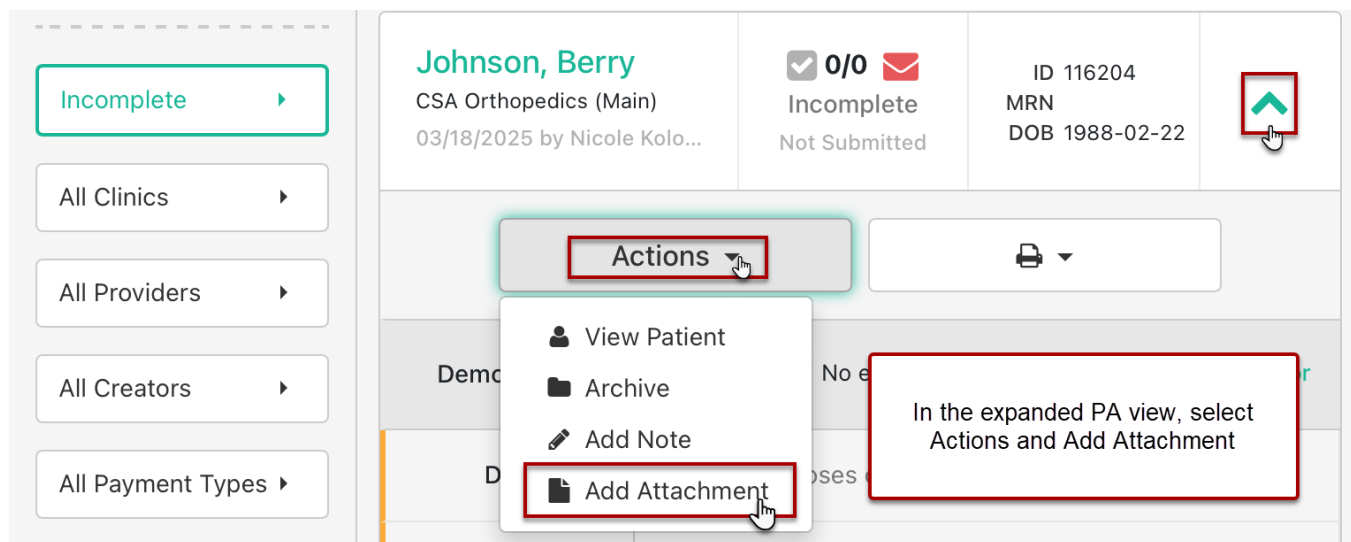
Incomplete

All Clinics

All Providers

All Creators

All Payment Types

Johnson, Berry
CSA Orthopedics (Main)
03/18/2025 by Nicole Kolo...

0/0
Incomplete
Not Submitted

ID 116204
MRN
DOB 1988-02-22

Actions

View Patient
Archive
Add Note
Add Attachment

Demo
No e
D
oses
r

In the expanded PA view, select Actions and Add Attachment